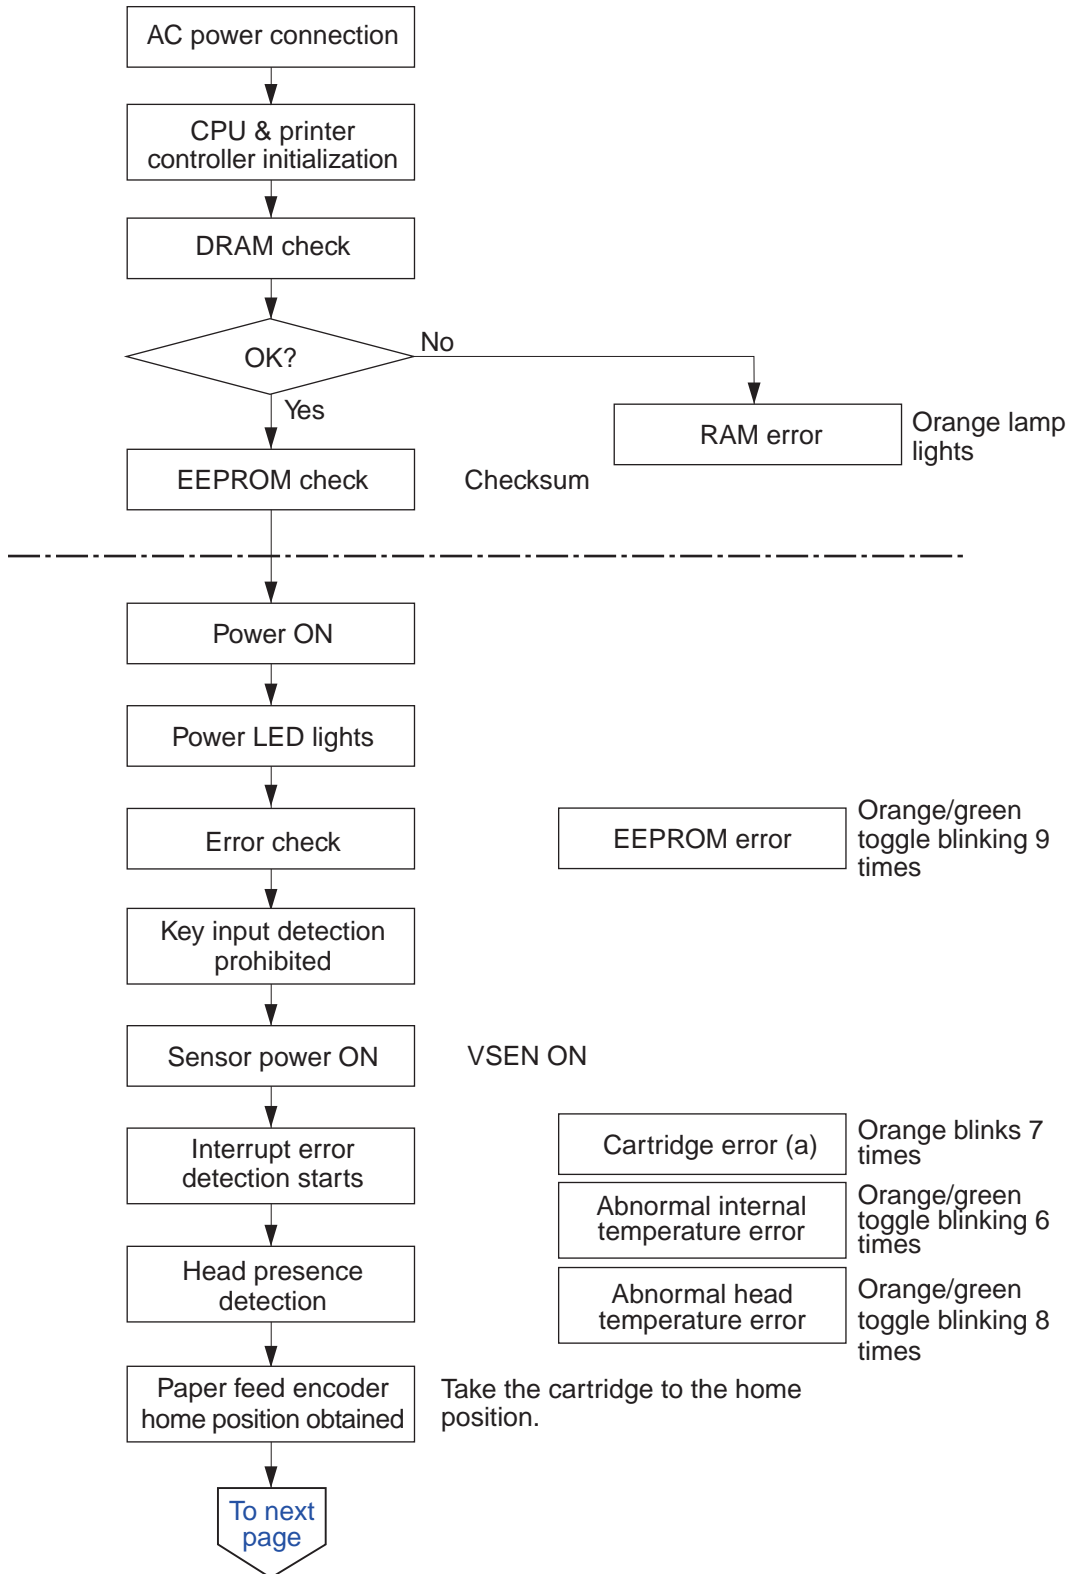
AC power connection

CPU & printer controller initialization

DRAM check

OK?

No

Yes

RAM error

Orange lamp lights

EEPROM check

Checksum

Power ON

Power LED lights

Error check

EEPROM error

Orange/green toggle blinking 9 times

Key input detection prohibited

Sensor power ON

VSEN ON

Interrupt error detection starts

Cartridge error (a)

Orange blinks 7 times

Abnormal internal temperature error

Orange/green toggle blinking 6 times

Head presence detection

Abnormal head temperature error

Orange/green toggle blinking 8 times

Paper feed encoder home position obtained

Take the cartridge to the home position.

To next page